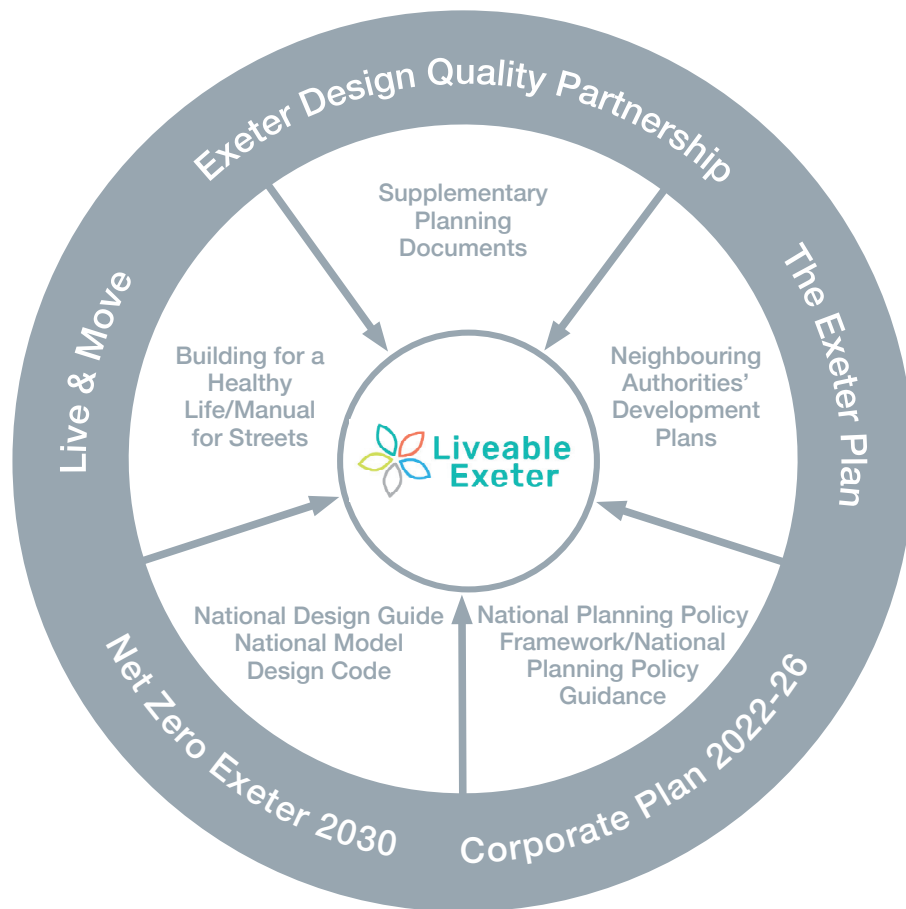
Exeter Design Quality Partnership

The Exeter Plan

Corporate Plan 2022-26

Net Zero Exeter 2030

Live & Move

Supplementary Planning Documents

Neighbouring Authorities' Development Plans

National Planning Policy Framework/National Planning Policy Guidance

National Design Guide National Model Design Code

Building for a Healthy Life/Manual for Streets

Liveable Exeter